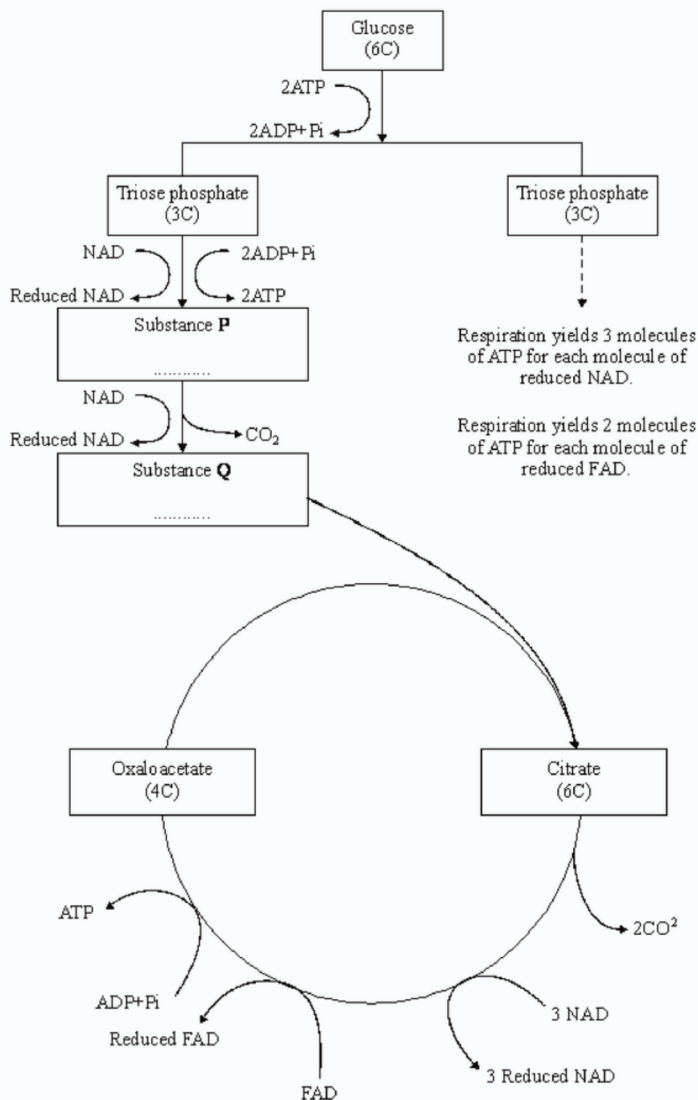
Glucose
(6C)

2ATP

2ADP+Pi

Triose phosphate
(3C)

Triose phosphate
(3C)

NAD

Reduced NAD

2ADP+Pi

2ATP

Substance **P**

............

Respiration yields 3 molecules of ATP for each molecule of reduced NAD.

Respiration yields 2 molecules of ATP for each molecule of reduced FAD.

NAD

Reduced NAD

$CO_2$

Substance **Q**

............

Oxaloacetate
(4C)

Citrate
(6C)

ATP

ADP+Pi

Reduced FAD

FAD

$2CO^2$

3 NAD

3 Reduced NAD